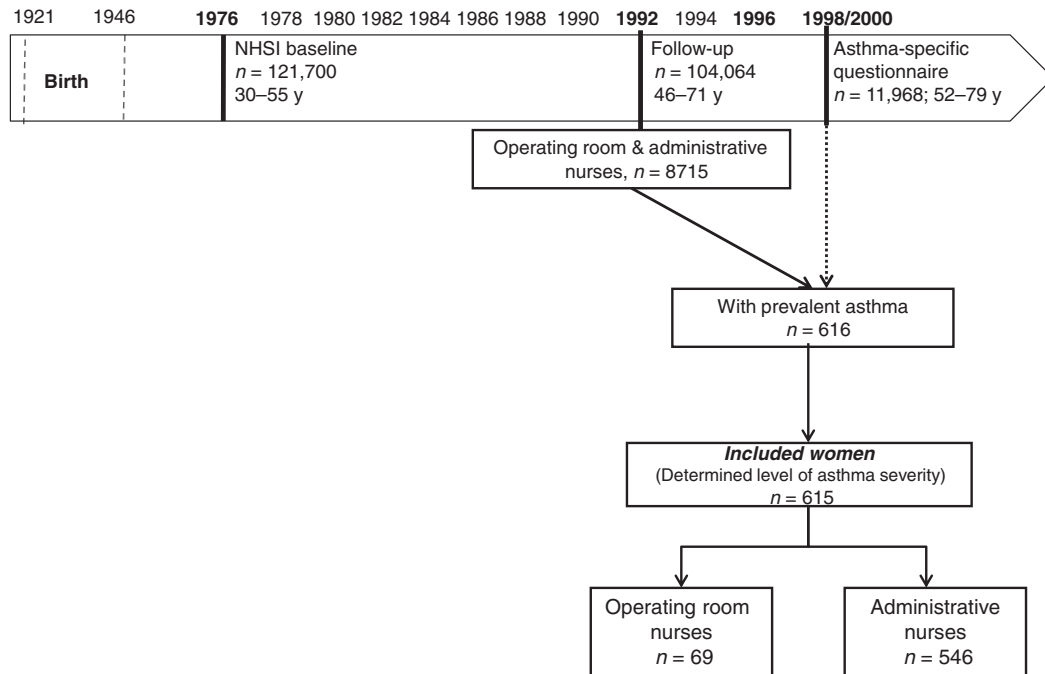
1921 1946 **1976** 1978 1980 1982 1984 1986 1988 1990 **1992** 1994 **1996** **1998/2000**

Birth

NHSI baseline
$n$ = 121,700
30–55 y

Follow-up
$n$ = 104,064
46–71 y

Asthma-specific questionnaire
$n$ = 11,968; 52–79 y

Operating room & administrative nurses, $n$ = 8715

With prevalent asthma
$n$ = 616

***Included women***
(Determined level of asthma severity)
$n$ = 615

Operating room nurses
$n$ = 69

Administrative nurses
$n$ = 546